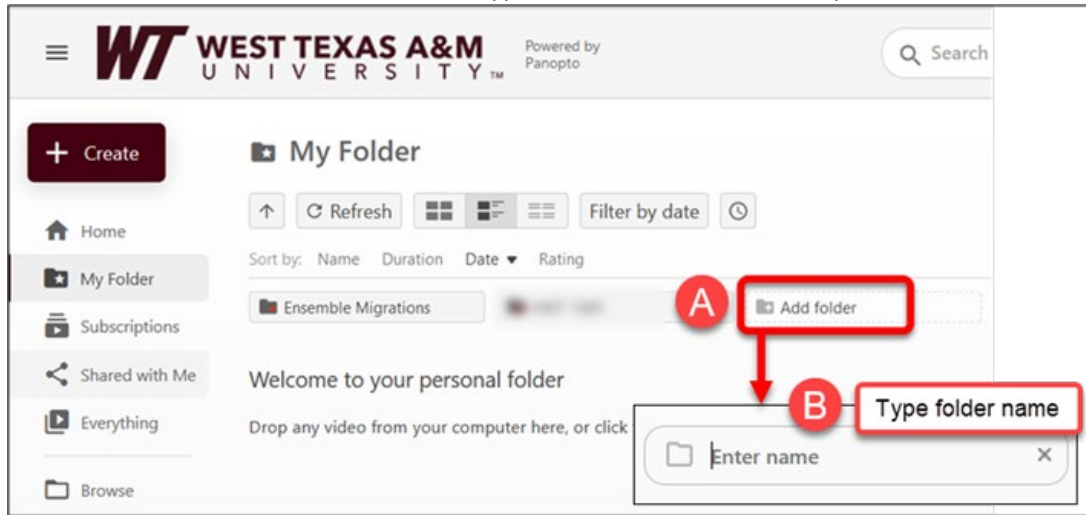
WT WEST TEXAS A&M UNIVERSITY™ Powered by Panopto

Search

Create

Home

My Folder

Subscriptions

Shared with Me

Everything

Browse

My Folder

Refresh

Filter by date

Sort by: Name Duration Date ▾ Rating

Ensemble Migrations

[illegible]

A

Add folder

Welcome to your personal folder

Drop any video from your computer here, or click

B

Type folder name

Enter name